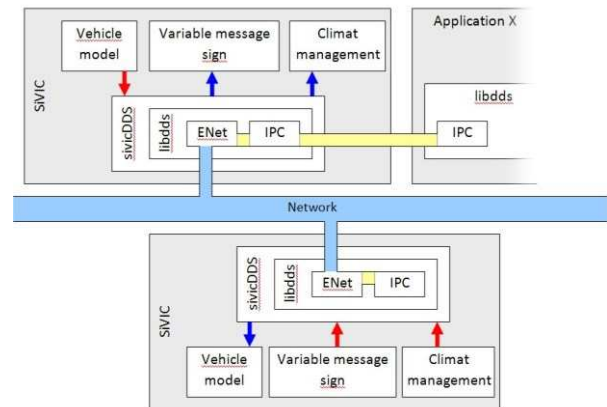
SiVIC

Vehicle model

Variable message sign

Climat management

sivicDDS

libdds

ENet

IPC

Application X

libdds

IPC

Network

SiVIC

sivicDDS

libdds

ENet

IPC

Vehicle model

Variable message sign

Climat management